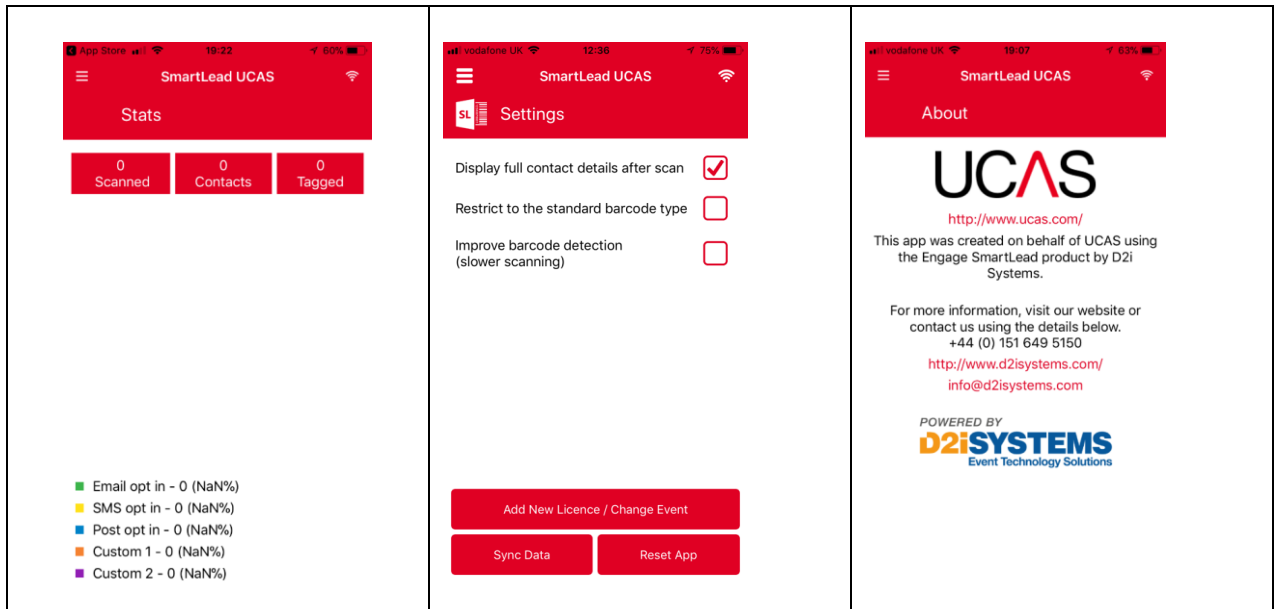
App Store 19:22 60%

SmartLead UCAS

Stats

| 0 Scanned | 0 Contacts | 0 Tagged |
|---|---|---|

Email opt in - 0 (NaN%)
SMS opt in - 0 (NaN%)
Post opt in - 0 (NaN%)
Custom 1 - 0 (NaN%)
Custom 2 - 0 (NaN%)

vodafone UK 12:36 75%

SmartLead UCAS

SL Settings

Display full contact details after scan

Restrict to the standard barcode type

Improve barcode detection (slower scanning)

Add New Licence / Change Event

Sync Data

Reset App

vodafone UK 19:07 63%

SmartLead UCAS

About

UCAS

http://www.ucas.com/

This app was created on behalf of UCAS using the Engage SmartLead product by D2i Systems.

For more information, visit our website or contact us using the details below.
+44 (0) 151 649 5150

http://www.d2isystems.com/

info@d2isystems.com

POWERED BY
D2iSYSTEMS
Event Technology Solutions